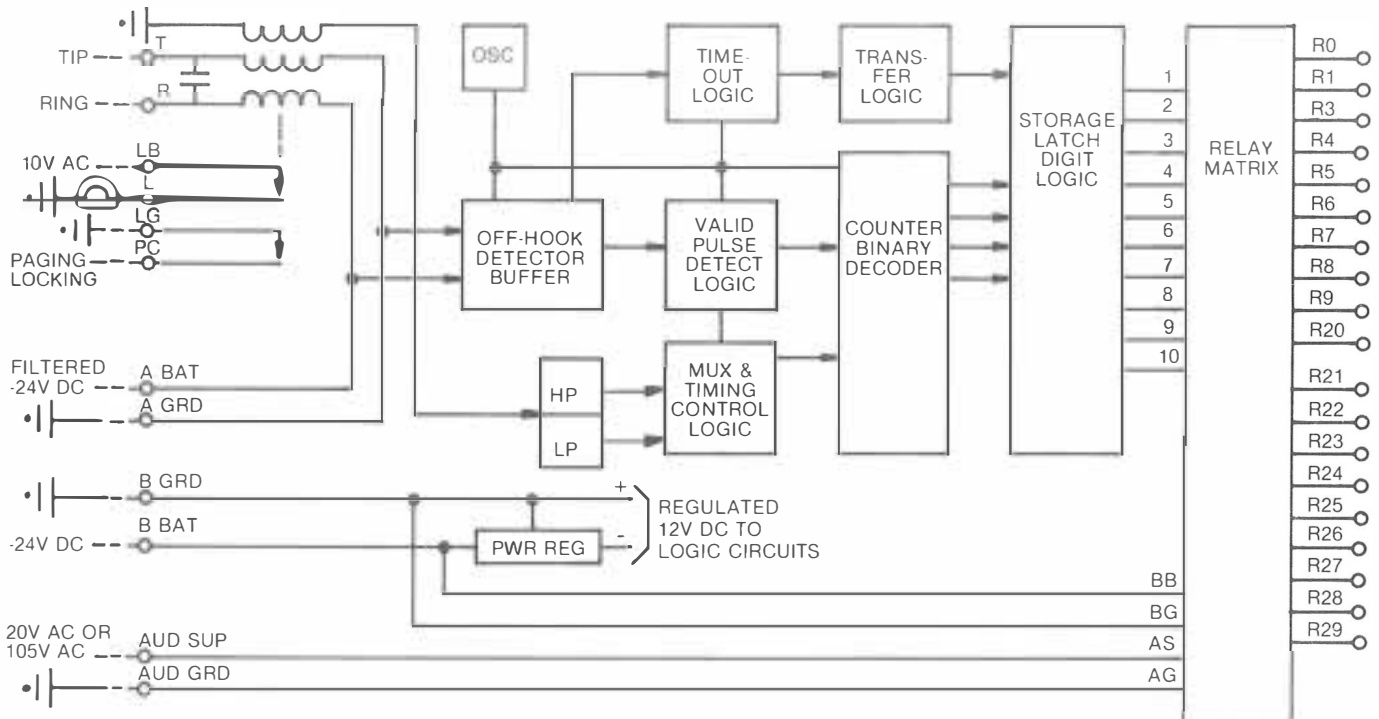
TIP
T
RING
R
10V AC
LB
L
LG
PC
PAGING
LOCKING
FILTERED
-24V DC
A BAT
A GRD
B GRD
-24V DC
B BAT
20V AC OR
105V AC
AUD SUP
AUD GRD

OSC
TIME-OUT LOGIC
TRANS-FER LOGIC
OFF-HOOK DETECTOR BUFFER
VALID PULSE DETECT LOGIC
COUNTER BINARY DECODER
HP
LP
MUX & TIMING CONTROL LOGIC
STORAGE LATCH DIGIT LOGIC
1
2
3
4
5
6
7
8
9
10
RELAY MATRIX

+
-
PWR REG
REGULATED 12V DC TO LOGIC CIRCUITS
BB
BG
AS
AG

R0
R1
R3
R4
R5
R6
R7
R8
R9
R20
R21
R22
R23
R24
R25
R26
R27
R28
R29